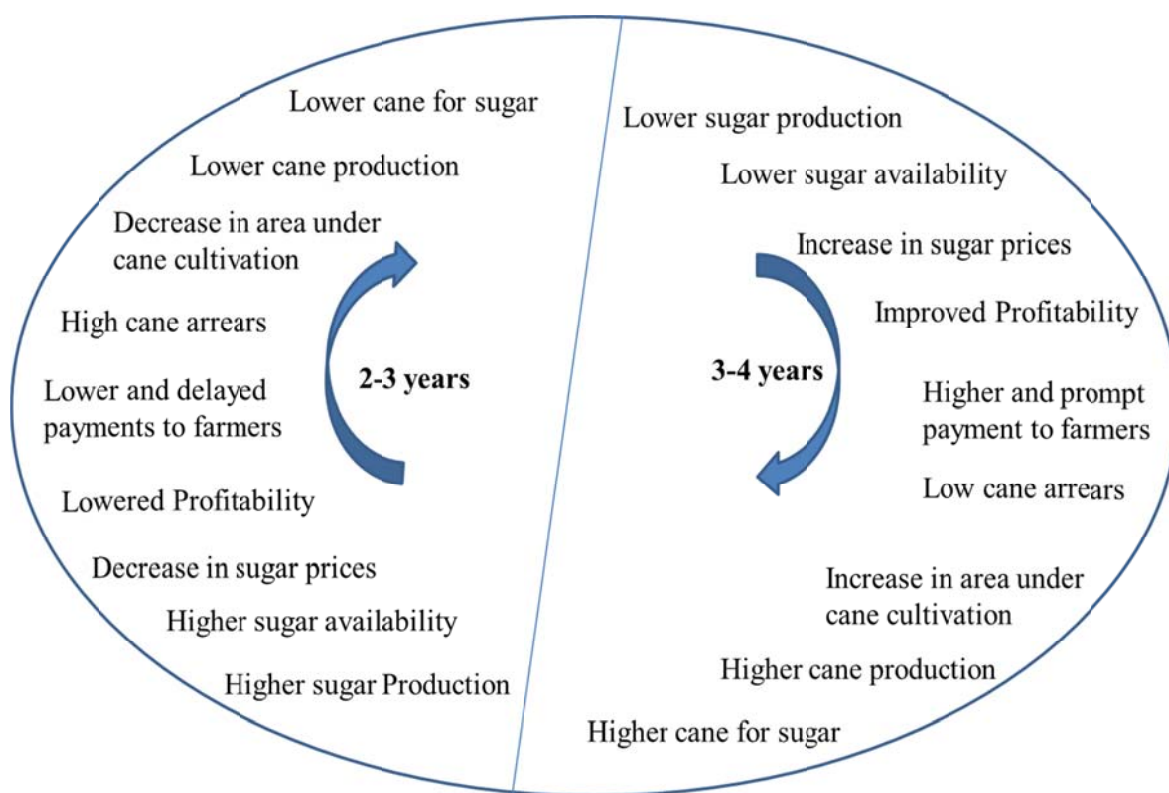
Lower cane for sugar

Lower cane production

Decrease in area under cane cultivation

High cane arrears

Lower and delayed payments to farmers

2-3 years

Lowered Profitability

Decrease in sugar prices

Higher sugar availability

Higher sugar Production

Lower sugar production

Lower sugar availability

Increase in sugar prices

Improved Profitability

3-4 years

Higher and prompt payment to farmers

Low cane arrears

Increase in area under cane cultivation

Higher cane production

Higher cane for sugar